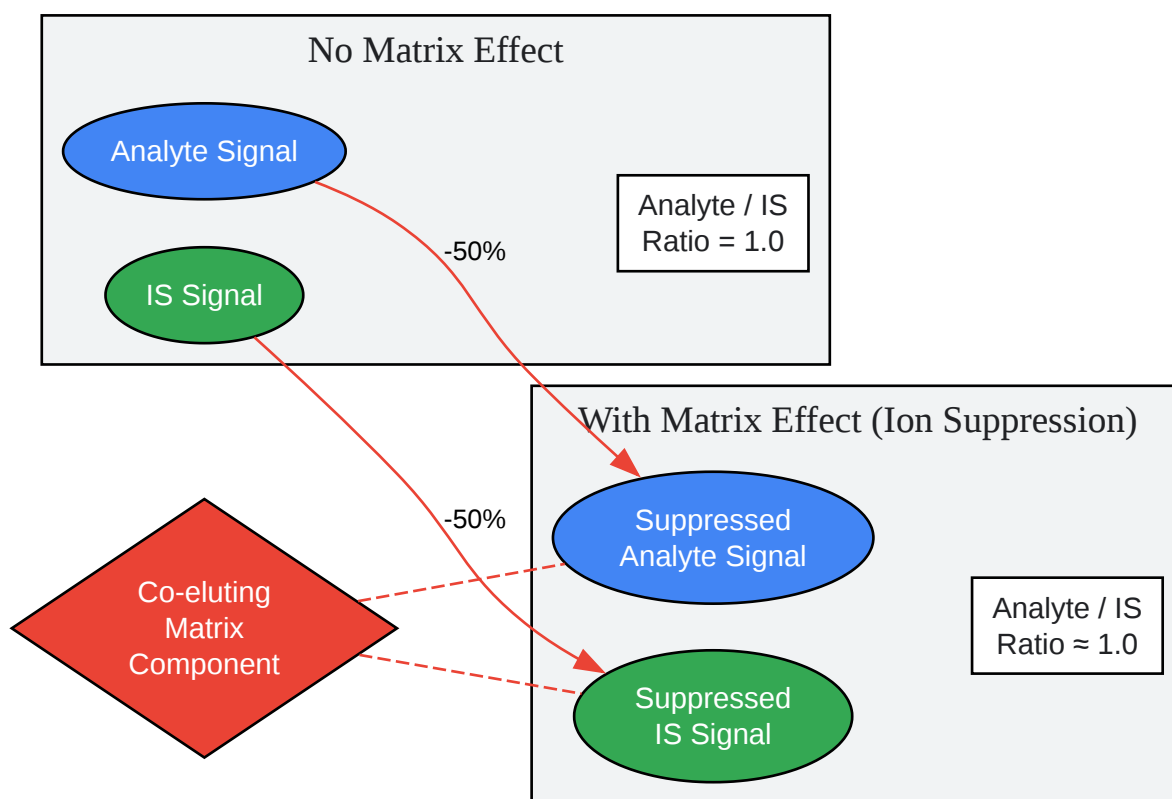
No Matrix Effect

Analyte Signal

IS Signal

Analyte / IS Ratio = 1.0

-50%

-50%

With Matrix Effect (Ion Suppression)

Suppressed Analyte Signal

Suppressed IS Signal

Analyte / IS Ratio ≈ 1.0

Co-eluting Matrix Component